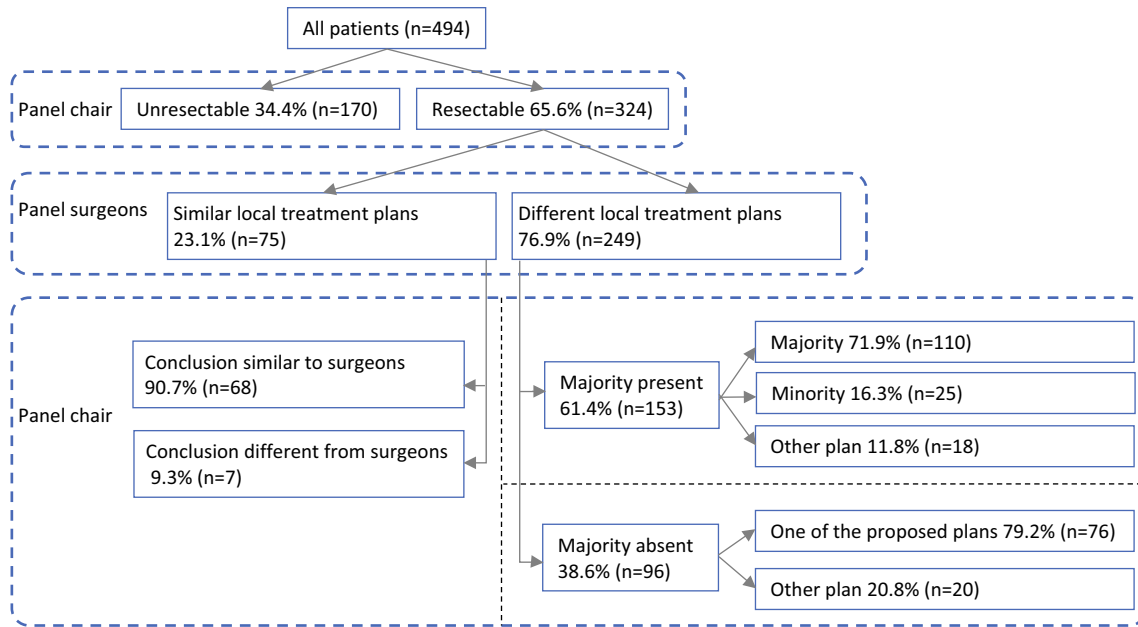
All patients (n=494)

Panel chair

Unresectable 34.4% (n=170)

Resectable 65.6% (n=324)

Panel surgeons

Similar local treatment plans 23.1% (n=75)

Different local treatment plans 76.9% (n=249)

Panel chair

Conclusion similar to surgeons 90.7% (n=68)

Conclusion different from surgeons 9.3% (n=7)

Majority present 61.4% (n=153)

Majority 71.9% (n=110)

Minority 16.3% (n=25)

Other plan 11.8% (n=18)

Majority absent 38.6% (n=96)

One of the proposed plans 79.2% (n=76)

Other plan 20.8% (n=20)